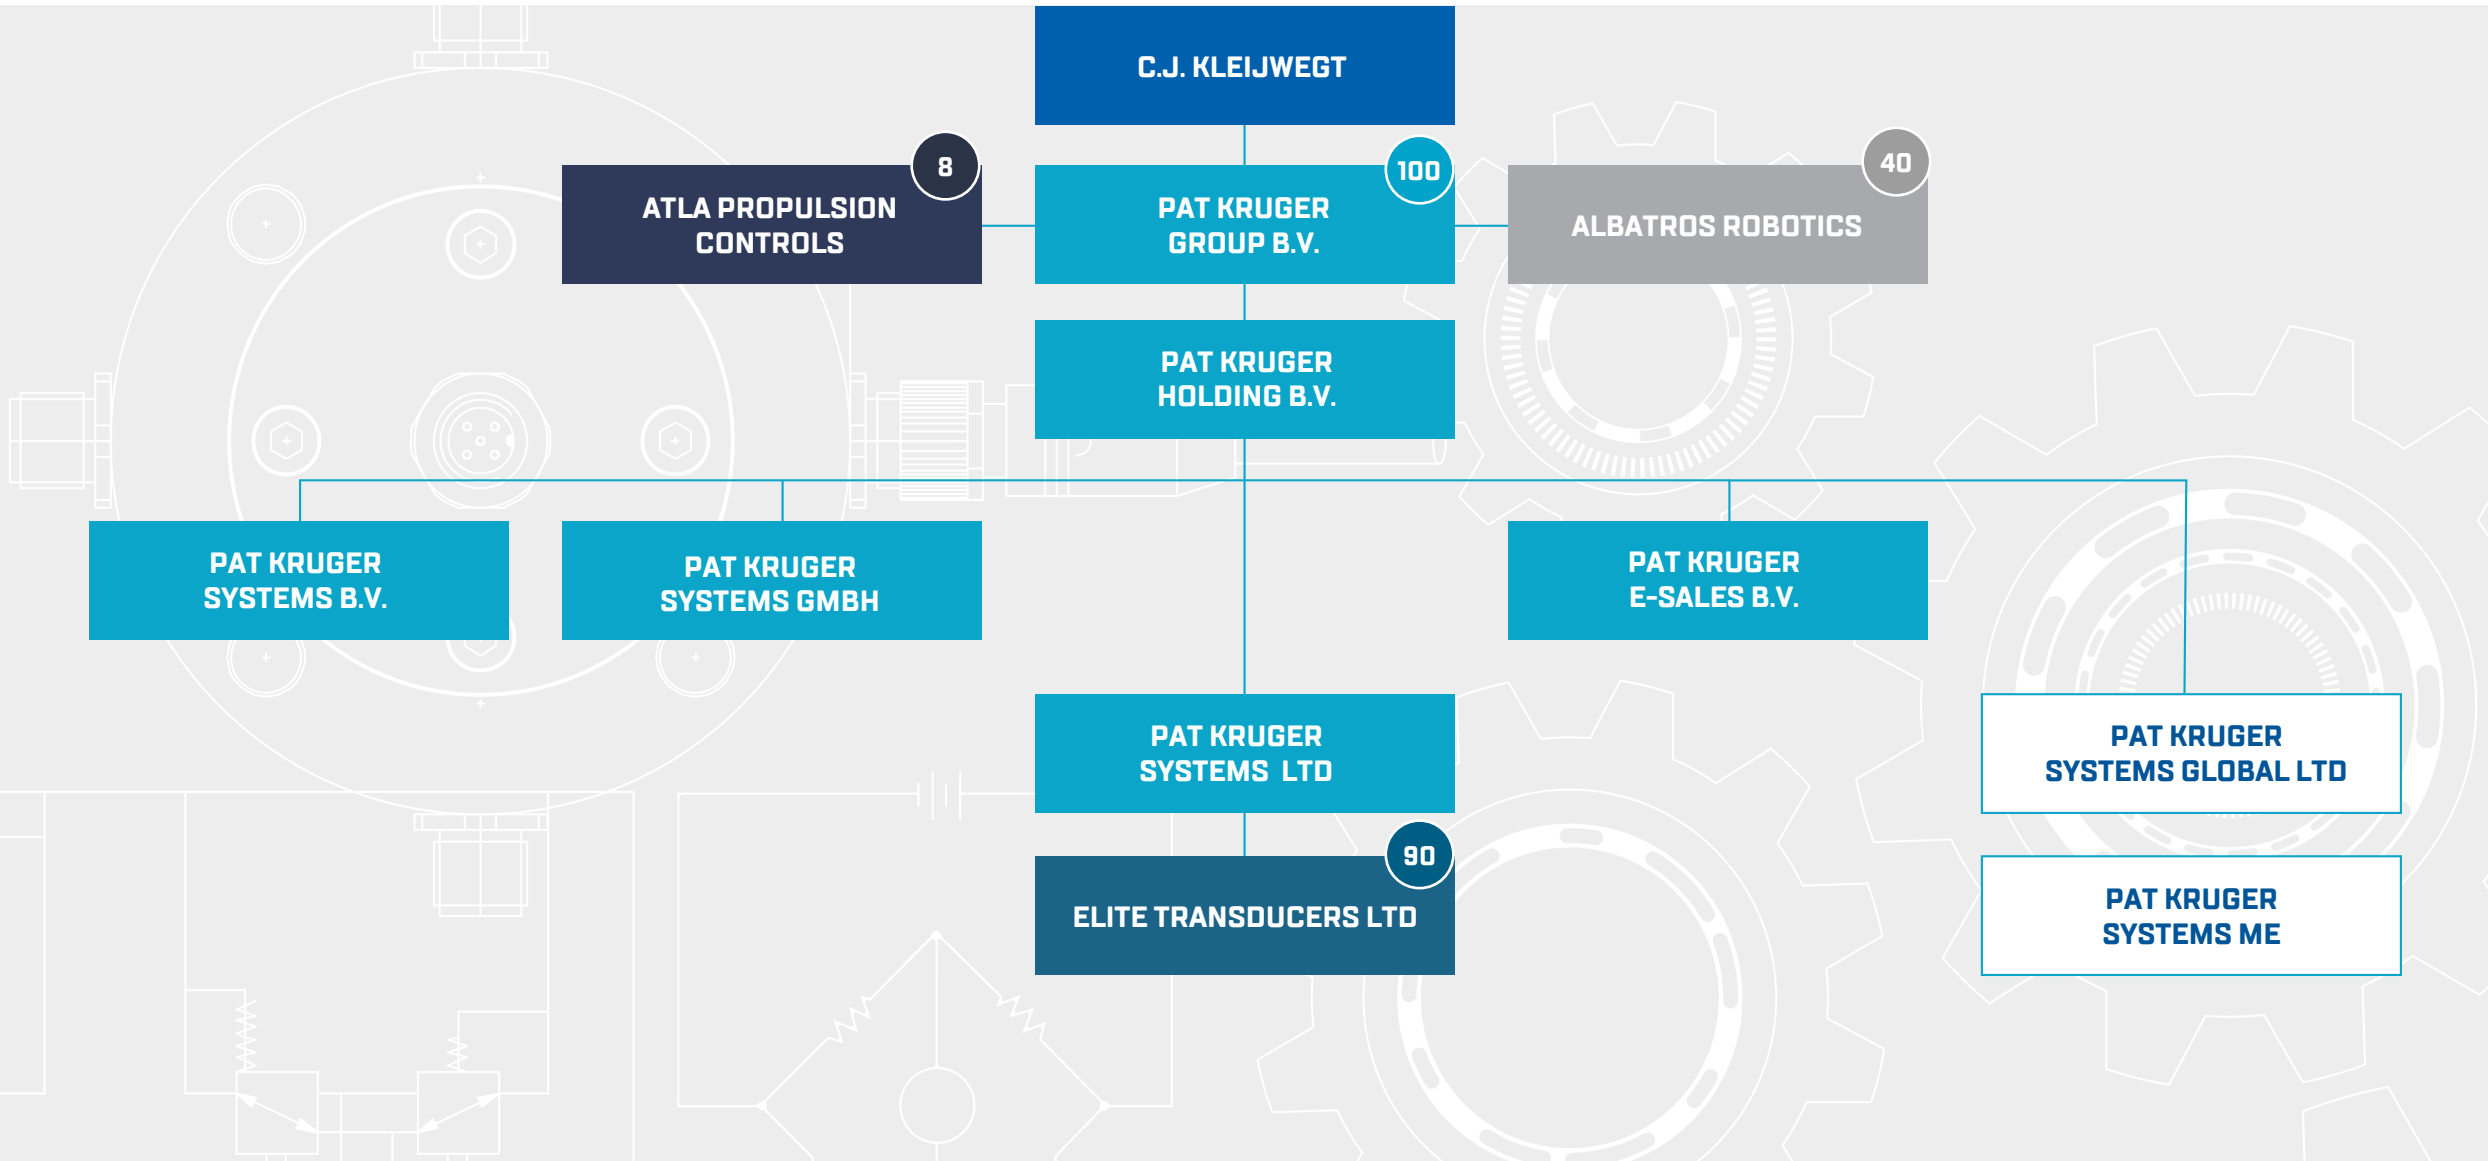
C.J. KLEIJWEGT

8

ATLA PROPULSION CONTROLS

100

PAT KRUGER GROUP B.V.

40

ALBATROS ROBOTICS

PAT KRUGER HOLDING B.V.

PAT KRUGER SYSTEMS B.V.

PAT KRUGER SYSTEMS GMBH

PAT KRUGER E-SALES B.V.

PAT KRUGER SYSTEMS LTD

PAT KRUGER SYSTEMS GLOBAL LTD

90

ELITE TRANSDUCERS LTD

PAT KRUGER SYSTEMS ME